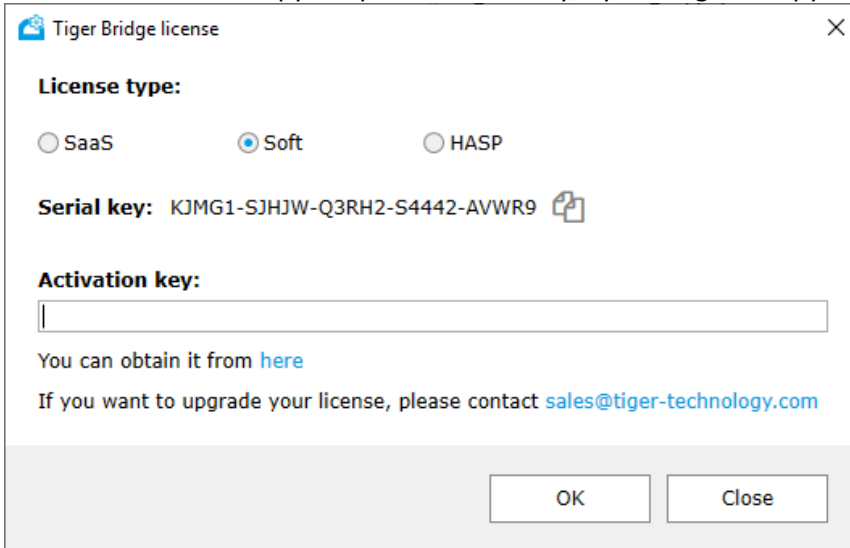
Tiger Bridge license

License type:

SaaS Soft HASP

Serial key: KJMG1-SJHJW-Q3RH2-S4442-AVWR9

Activation key:

You can obtain it from here

If you want to upgrade your license, please contact sales@tiger-technology.com

OK Close